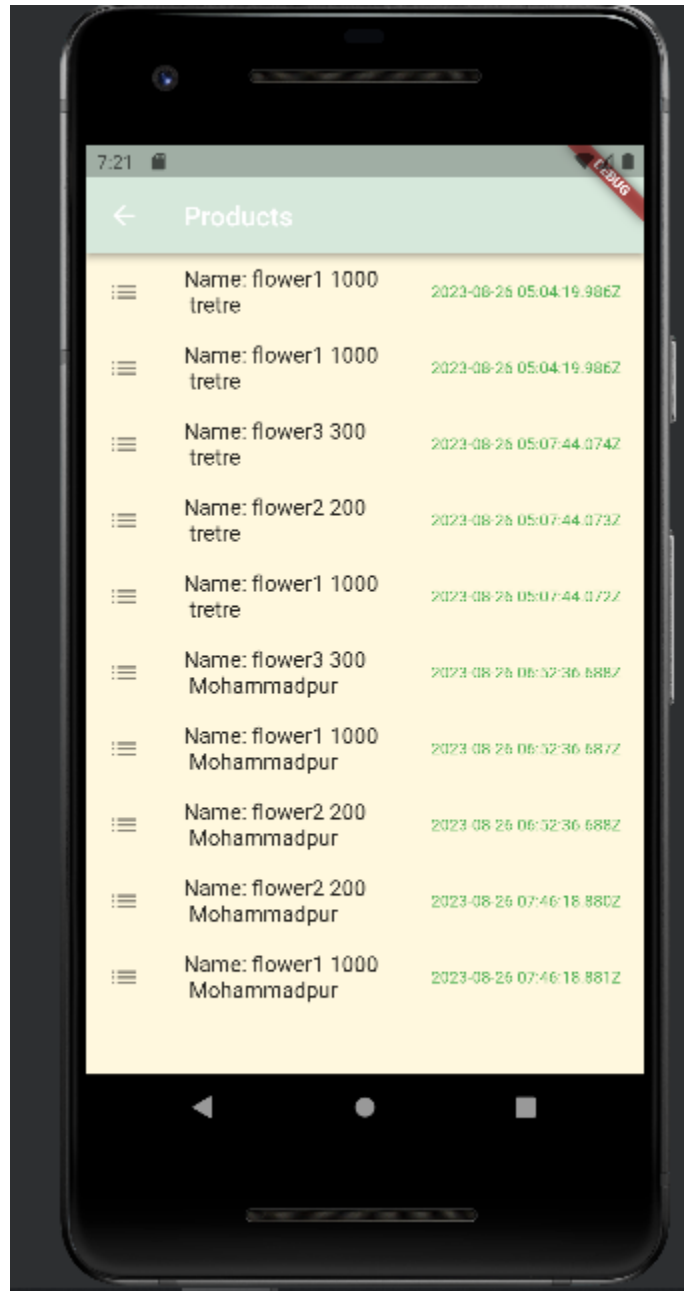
7:21

DEBUG

Products

Name: flower1 1000 tretre
2023-08-26 05:04:19.986Z

Name: flower1 1000 tretre
2023-08-26 05:04:19.986Z

Name: flower3 300 tretre
2023-08-26 05:07:44.074Z

Name: flower2 200 tretre
2023-08-26 05:07:44.073Z

Name: flower1 1000 tretre
2023-08-26 05:07:44.072Z

Name: flower3 300 Mohammadpur
2023-08-26 06:52:36.688Z

Name: flower1 1000 Mohammadpur
2023-08-26 06:52:36.687Z

Name: flower2 200 Mohammadpur
2023-08-26 06:52:36.688Z

Name: flower2 200 Mohammadpur
2023-08-26 07:46:18.880Z

Name: flower1 1000 Mohammadpur
2023-08-26 07:46:18.881Z